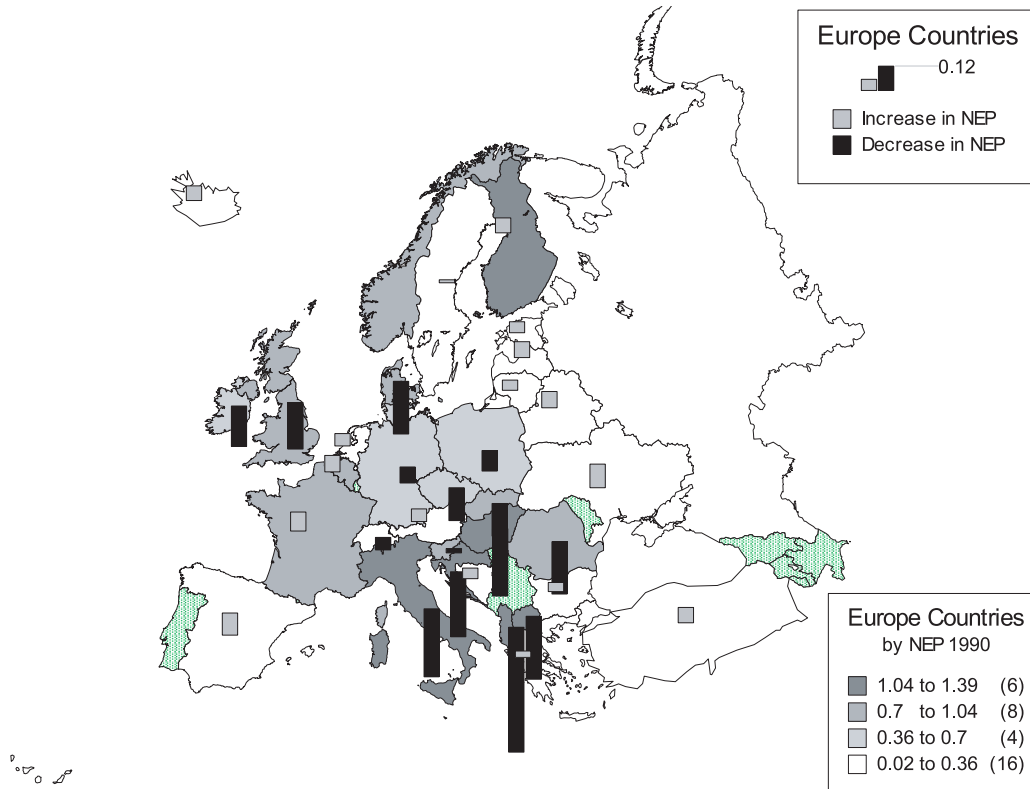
Europe Countries
0.12
Increase in NEP
Decrease in NEP

Europe Countries
by NEP 1990

| | | |
|---|---|---|
| | 1.04 to 1.39 | (6) |
| | 0.7 to 1.04 | (8) |
| | 0.36 to 0.7 | (4) |
| | 0.02 to 0.36 | (16) |